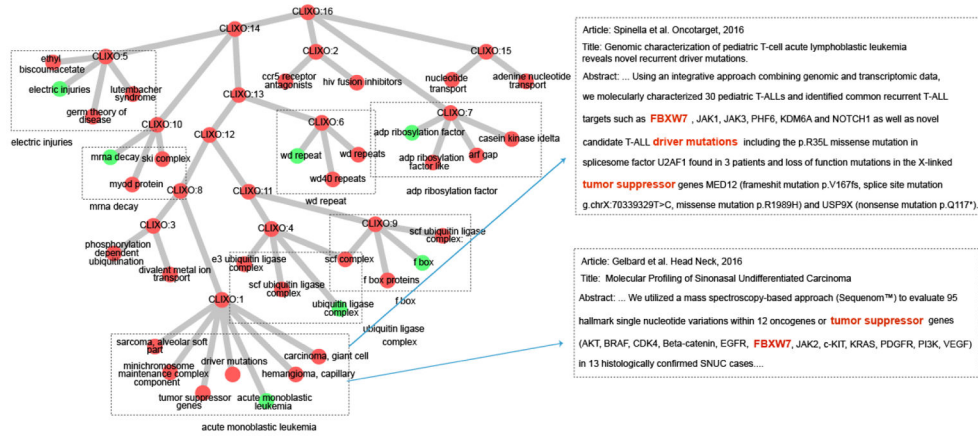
CLIXO:16

CLIXO:14

CLIXO:2

CLIXO:15

CLIXO:5

ethyl biscoumacetate

electric injuries

lutembacher syndrome

germ theory of disease

electric injuries

ccr5 receptor antagonists

hiv fusion inhibitors

nucleotide transport

adenine nucleotide transport

CLIXO:13

CLIXO:7

adp ribosylation factor

casein kinase idelta

adp ribosylation factor like

arf gap

adp ribosylation factor

CLIXO:6

wd repeat

wd repeats

wd40 repeats

wd repeat

CLIXO:10

CLIXO:12

mrna decay

ski complex

myod protein

mrna decay

CLIXO:8

CLIXO:11

CLIXO:3

phosphorylation dependent ubiquitination

divalent metal ion transport

CLIXO:4

CLIXO:9

scf ubiquitin ligase complex

e3 ubiquitin ligase complex

scf complex

f box

scf ubiquitin ligase complex

f box proteins

ubiquitin ligase complex

f box

ubiquitin ligase complex

CLIXO:1

sarcoma, alveolar soft part

driver mutations

carcinoma, giant cell

minichromosome maintenance complex component

hemangioma, capillary

tumor suppressor genes

acute monoblastic leukemia

acute monoblastic leukemia

Article: Spinella et al. Oncotarget, 2016

Title: Genomic characterization of pediatric T-cell acute lymphoblastic leukemia reveals novel recurrent driver mutations.

Abstract: ... Using an integrative approach combining genomic and transcriptomic data, we molecularly characterized 30 pediatric T-ALLs and identified common recurrent T-ALL targets such as FBXW7 , JAK1, JAK3, PHF6, KDM6A and NOTCH1 as well as novel candidate T-ALL driver mutations including the p.R35L missense mutation in spliceosome factor U2AF1 found in 3 patients and loss of function mutations in the X-linked tumor suppressor genes MED12 (frameshift mutation p.V167fs, splice site mutation g.chrX:70339329T>C, missense mutation p.R1989H) and USP9X (nonsense mutation p.Q117*).

Article: Gelbard et al. Head Neck, 2016

Title: Molecular Profiling of Sinonasal Undifferentiated Carcinoma

Abstract: ... We utilized a mass spectroscopy-based approach (Sequenom™) to evaluate 95 hallmark single nucleotide variations within 12 oncogenes or tumor suppressor genes (AKT, BRAF, CDK4, Beta-catenin, EGFR, FBXW7, JAK2, c-KIT, KRAS, PDGFR, PI3K, VEGF) in 13 histologically confirmed SNUC cases....